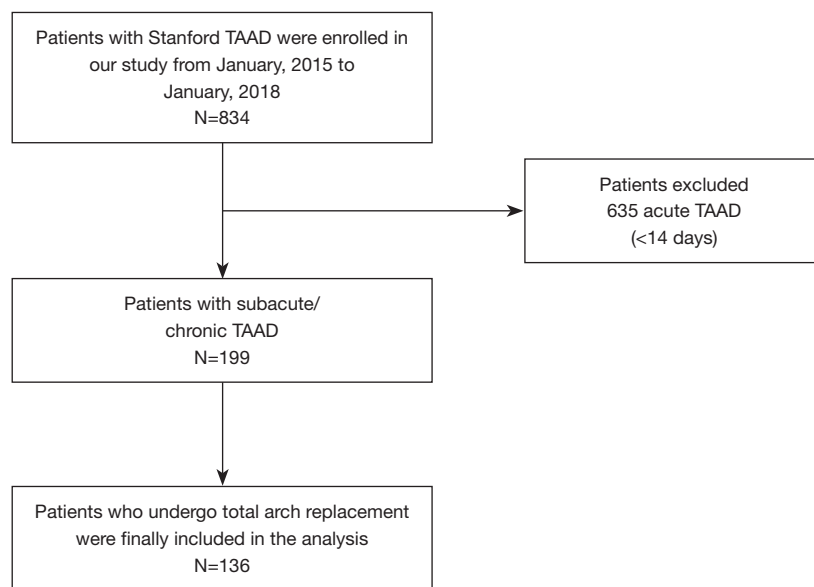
Patients with Stanford TAAD were enrolled in our study from January, 2015 to January, 2018
N=834

Patients excluded
635 acute TAAD
(<14 days)

Patients with subacute/ chronic TAAD
N=199

Patients who undergo total arch replacement were finally included in the analysis
N=136